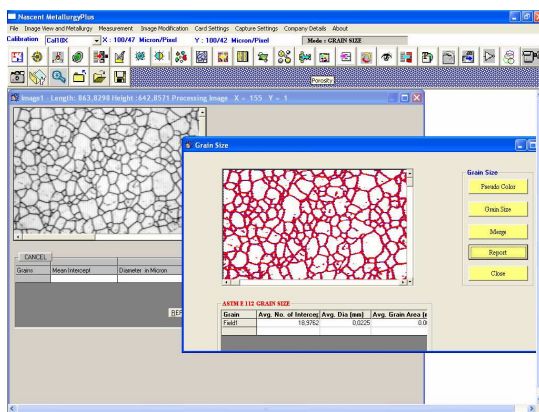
Nascent MetallurgyPlus

File Image View and Metallurgy Measurement Image Modification Card Settings Capture Settings Company Details About

Calibration Cal10X X : 100/47 Micron/Pixel Y : 100/42 Micron/Pixel Mode = GRAIN SIZE

Porosity

Image1 : Length: 863.8298 Height : 647.8571 Processing Image X = 155 Y = 1

CANCEL

| Grains | Mean Intercept | Diameter in Micron |
|---|---|---|

REP

Grain Size

Grain Size

Pseudo Color

Grain Size

Merge

Report

Close

ASTM E 112 GRAIN SIZE

| Grain | Avg. No. of Intercep | Avg. Dia (mm) | Avg. Grain Area (n |
|---|---|---|---|
| Field1 | 18.9762 | 0.0225 | 0.0 |